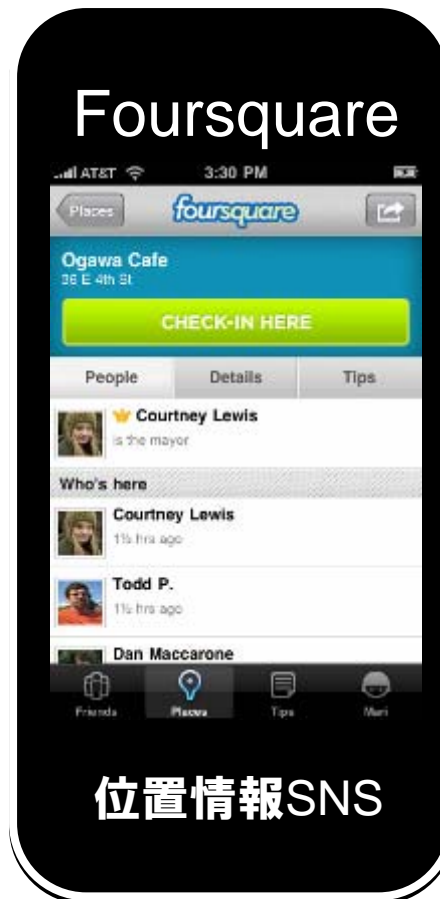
Foursquare

AT&T 3:30 PM

Places foursquare

Ogawa Cafe
36 E 4th St

CHECK-IN HERE

People | Details | Tips

Courtney Lewis
is the mayor

Who's here

Courtney Lewis
1½ hrs ago

Todd P.
1½ hrs ago

Dan Maccarone

Friends Places Tips Me

位置情報SNS